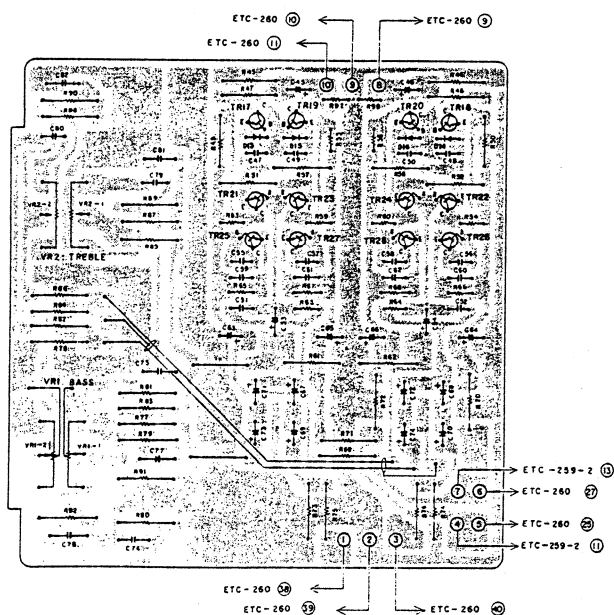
ETC-260 ⑩
ETC-260 ⑨
ETC-260 ⑪

C82
R90
R96
C80
C81
C79
R89
R87
R85
VR2-2
VR2-1
VR2: TREBLE
R45
R47
C45
R49
⑩ ⑨ ⑧
TR17
TR19
R91
R96
TR20
TR18
R46
R48
C47
C49
C48
R51
R57
R56
R58
TR21
TR23
TR24
TR22
R53
R59
R60
R54
TR25
TR27
TR28
TR26
C55
C51
C56
C52
C50
R65
R66
C51
R63
R64
C52
C63
C65
C66
C64
R61
R62
R66
R84
R82
R78
C73
VR1 BASS
VR1-2
VR1-1
R81
R83
R77
R79
C77
R91
R71
R69
R92
C78
R80
C74
① ② ③ ④ ⑤ ⑥ ⑦

ETC-259-2 ⑬
ETC-260 ㉗
ETC-260 ㉙
ETC-259-2 ⑪
ETC-260 ㊳
ETC-260 ㊴
ETC-260 ㊵